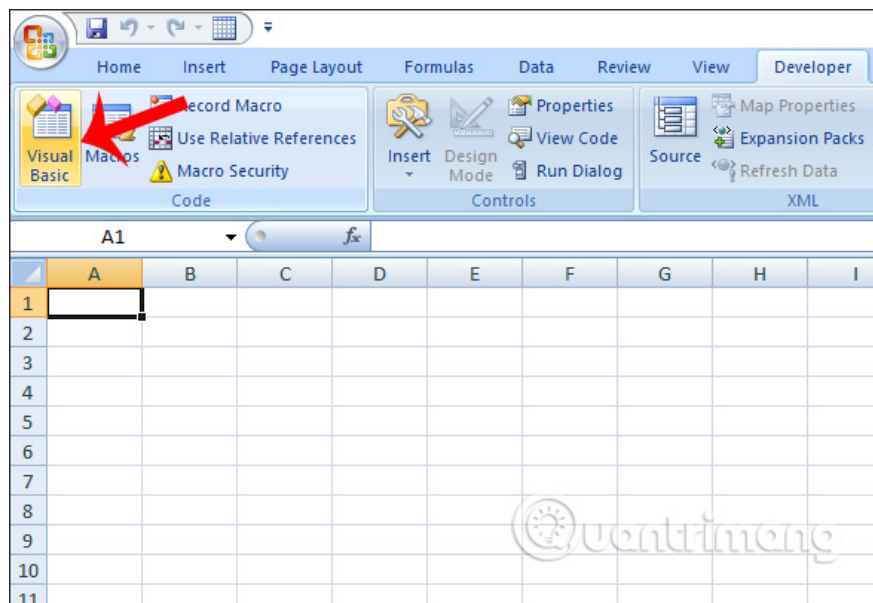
Home Insert Page Layout Formulas Data Review View Developer

Visual Basic
Macros
Record Macro
Use Relative References
Macro Security
Code

Insert
Design Mode
Properties
View Code
Run Dialog
Controls

Source
Map Properties
Expansion Packs
Refresh Data
XML

A1
$fx$

| | A | B | C | D | E | F | G | H | I |
|---|---|---|---|---|---|---|---|---|---|
| 1 | | | | | | | | | |
| 2 | | | | | | | | | |
| 3 | | | | | | | | | |
| 4 | | | | | | | | | |
| 5 | | | | | | | | | |
| 6 | | | | | | | | | |
| 7 | | | | | | | | | |
| 8 | | | | | | | | | |
| 9 | | | | | | | | | |
| 10 | | | | | | | | | |
| 11 | | | | | | | | | |

Quantrimang